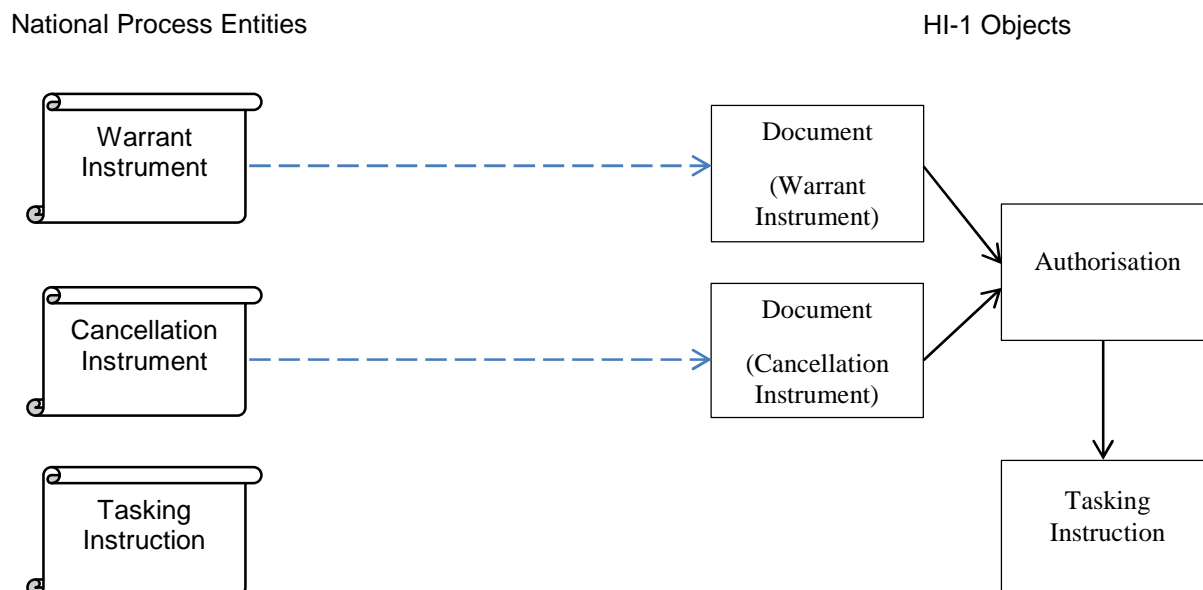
National Process Entities

HI-1 Objects

Warrant Instrument

Document

(Warrant Instrument)

Authorisation

Cancellation Instrument

Document

(Cancellation Instrument)

Tasking Instruction

Tasking Instruction